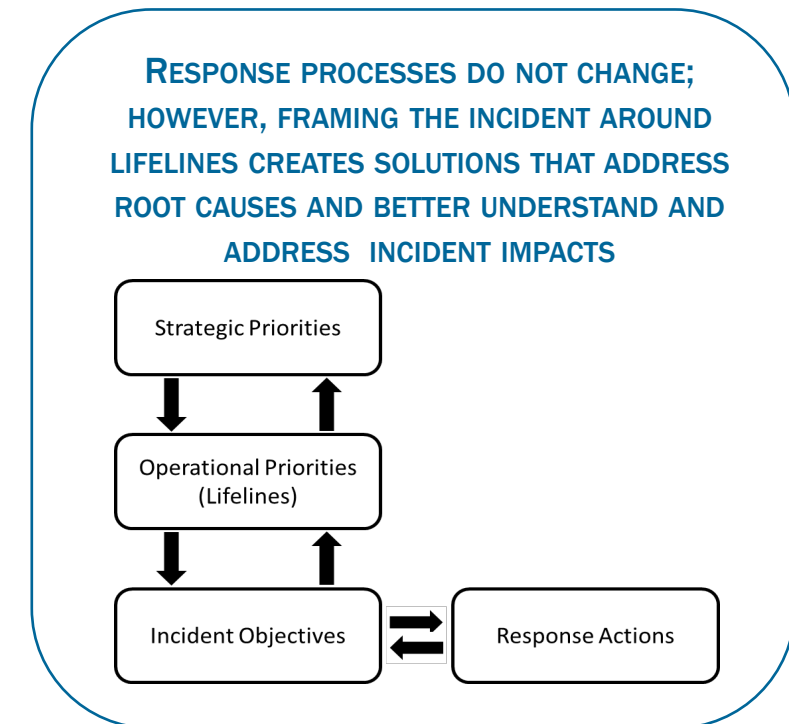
Response processes do not change; however, framing the incident around lifelines creates solutions that address root causes and better understand and address incident impacts

Strategic Priorities

Operational Priorities (Lifelines)

Incident Objectives

Response Actions